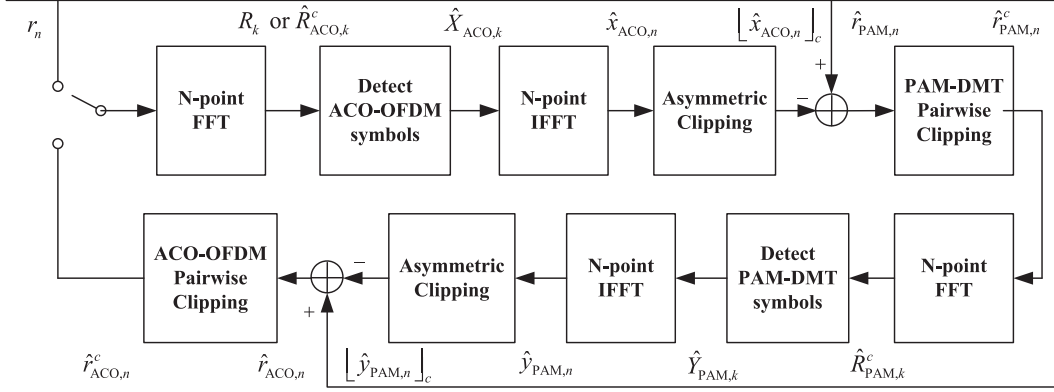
$r_n$

$R_k$ or $\hat{R}^c_{\mathrm{ACO},k}$

$\hat{X}_{\mathrm{ACO},k}$

$\hat{x}_{\mathrm{ACO},n}$

$\lfloor \hat{x}_{\mathrm{ACO},n} \rfloor_c$

$\hat{r}_{\mathrm{PAM},n}$

$\hat{r}^c_{\mathrm{PAM},n}$

N-point FFT

Detect ACO-OFDM symbols

N-point IFFT

Asymmetric Clipping

−

+

PAM-DMT Pairwise Clipping

ACO-OFDM Pairwise Clipping

−

+

Asymmetric Clipping

N-point IFFT

Detect PAM-DMT symbols

N-point FFT

$\hat{r}^c_{\mathrm{ACO},n}$

$\hat{r}_{\mathrm{ACO},n}$

$\lfloor \hat{y}_{\mathrm{PAM},n} \rfloor_c$

$\hat{y}_{\mathrm{PAM},n}$

$\hat{Y}_{\mathrm{PAM},k}$

$\hat{R}^c_{\mathrm{PAM},k}$